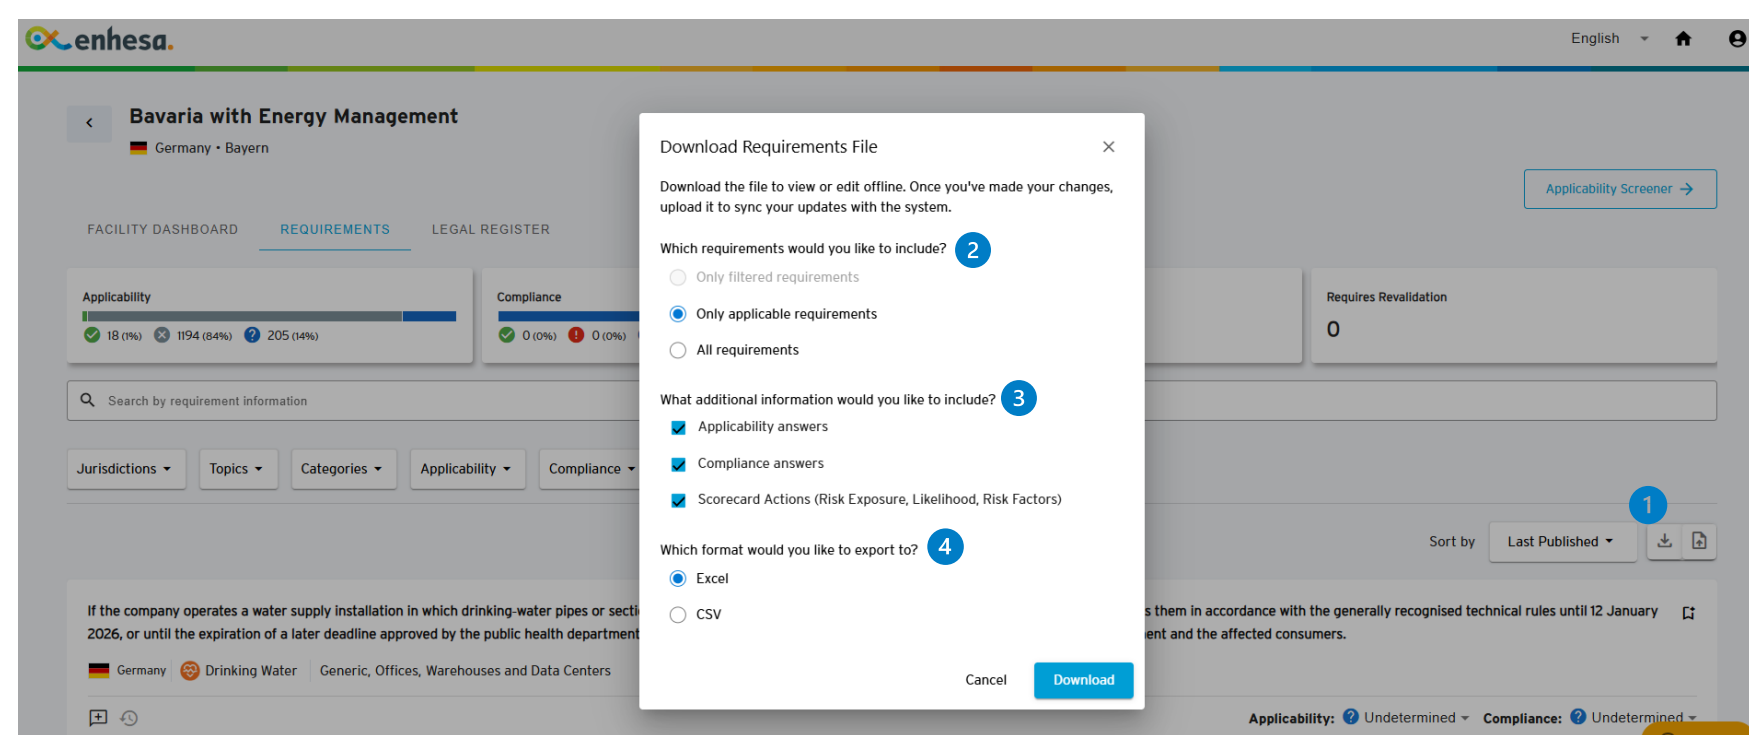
enhesa.

English

Bavaria with Energy Management

Germany • Bayern

Applicability Screener

FACILITY DASHBOARD REQUIREMENTS LEGAL REGISTER

Applicability

18 (1%) 1194 (84%) 205 (14%)

Compliance

0 (0%) 0 (0%)

Requires Revalidation

0

Search by requirement information

Jurisdictions Topics Categories Applicability Compliance

1

Sort by Last Published

If the company operates a water supply installation in which drinking-water pipes or secti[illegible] them in accordance with the generally recognised technical rules until 12 January 2026, or until the expiration of a later deadline approved by the public health department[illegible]ent and the affected consumers.

Germany Drinking Water Generic, Offices, Warehouses and Data Centers

Applicability: Undetermined Compliance: Undetermined

Download Requirements File

Download the file to view or edit offline. Once you've made your changes, upload it to sync your updates with the system.

Which requirements would you like to include? 2

Only filtered requirements

Only applicable requirements

All requirements

What additional information would you like to include? 3

Applicability answers

Compliance answers

Scorecard Actions (Risk Exposure, Likelihood, Risk Factors)

Which format would you like to export to? 4

Excel

CSV

Cancel Download